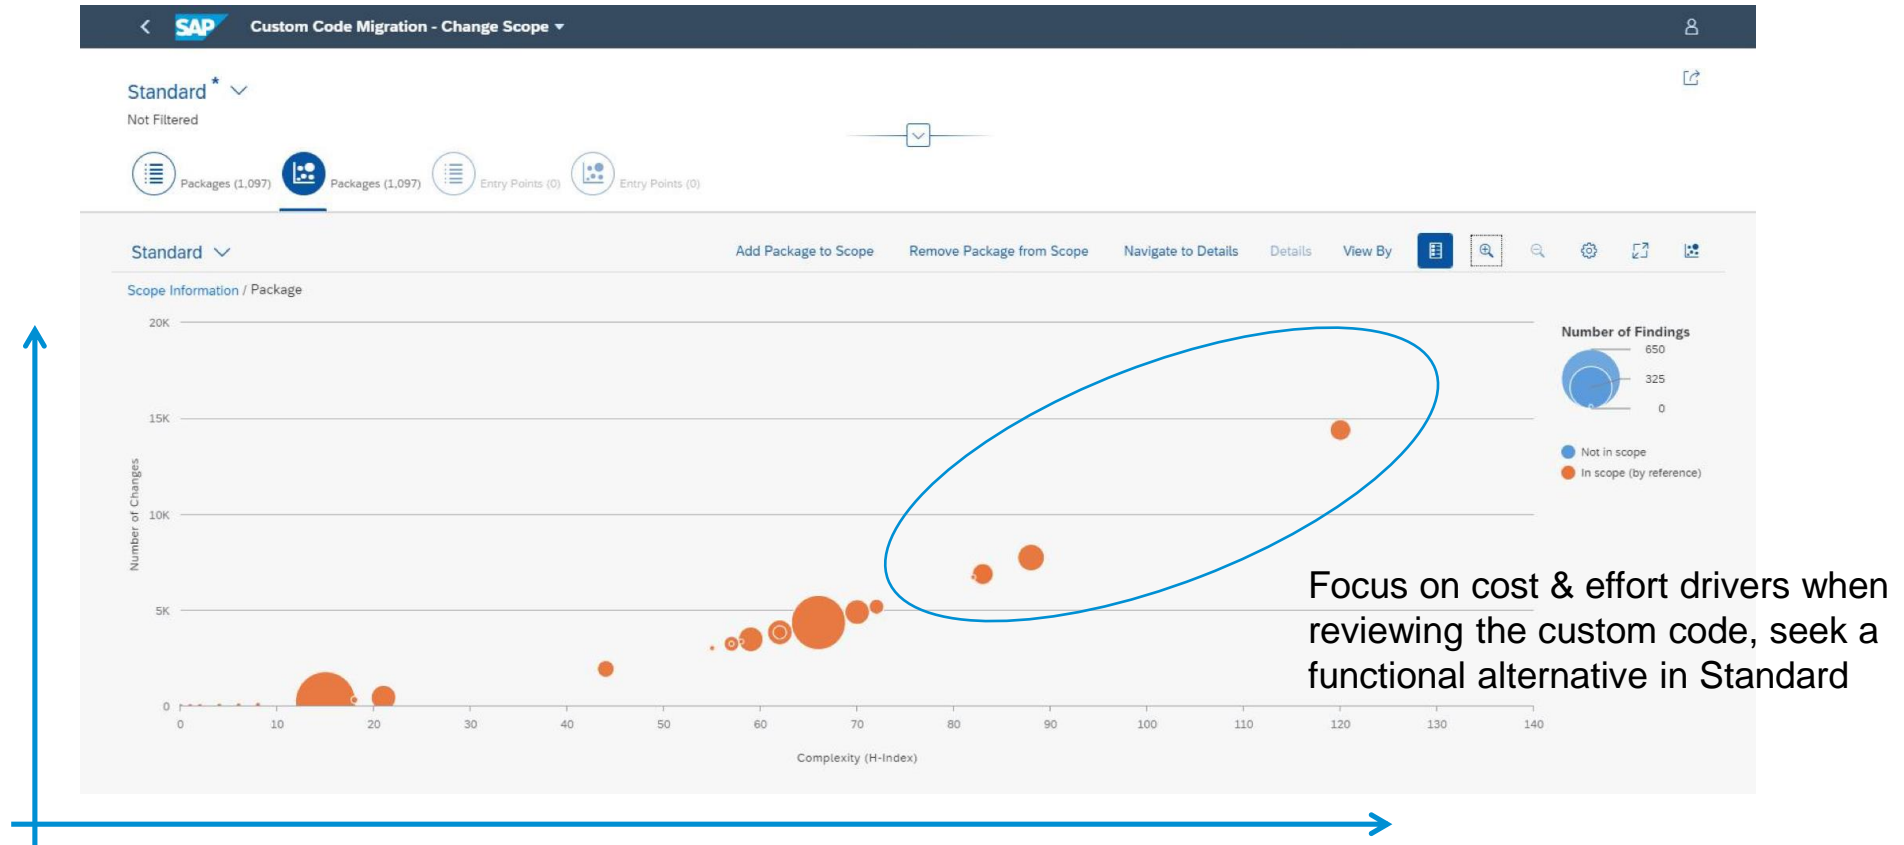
SAP Custom Code Migration - Change Scope

Standard *
Not Filtered

Packages (1,097) Packages (1,097) Entry Points (0) Entry Points (0)

Standard

Add Package to Scope Remove Package from Scope Navigate to Details Details View By

Scope Information / Package

20K
15K
10K
5K
0

Number of Changes

0 10 20 30 40 50 60 70 80 90 100 110 120 130 140

Complexity (H-Index)

Number of Findings
650
325
0

Not in scope
In scope (by reference)

Focus on cost & effort drivers when reviewing the custom code, seek a functional alternative in Standard